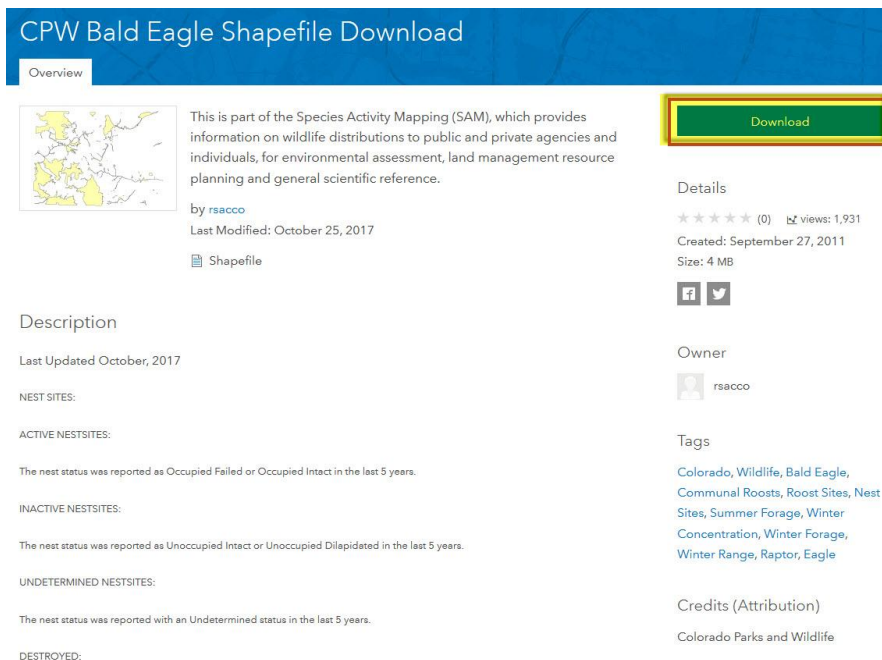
CPW Bald Eagle Shapefile Download

Overview

This is part of the Species Activity Mapping (SAM), which provides information on wildlife distributions to public and private agencies and individuals, for environmental assessment, land management resource planning and general scientific reference.

by rsacco
Last Modified: October 25, 2017

Shapefile

Download

Details

★★★★★ (0) views: 1,931
Created: September 27, 2011
Size: 4 MB

Description

Last Updated October, 2017

NEST SITES:

ACTIVE NESTSITES:

The nest status was reported as Occupied Failed or Occupied Intact in the last 5 years.

INACTIVE NESTSITES:

The nest status was reported as Unoccupied Intact or Unoccupied Dilapidated in the last 5 years.

UNDETERMINED NESTSITES:

The nest status was reported with an Undetermined status in the last 5 years.

DESTROYED:

Owner

rsacco

Tags

Colorado, Wildlife, Bald Eagle, Communal Roosts, Roost Sites, Nest Sites, Summer Forage, Winter Concentration, Winter Forage, Winter Range, Raptor, Eagle

Credits (Attribution)

Colorado Parks and Wildlife